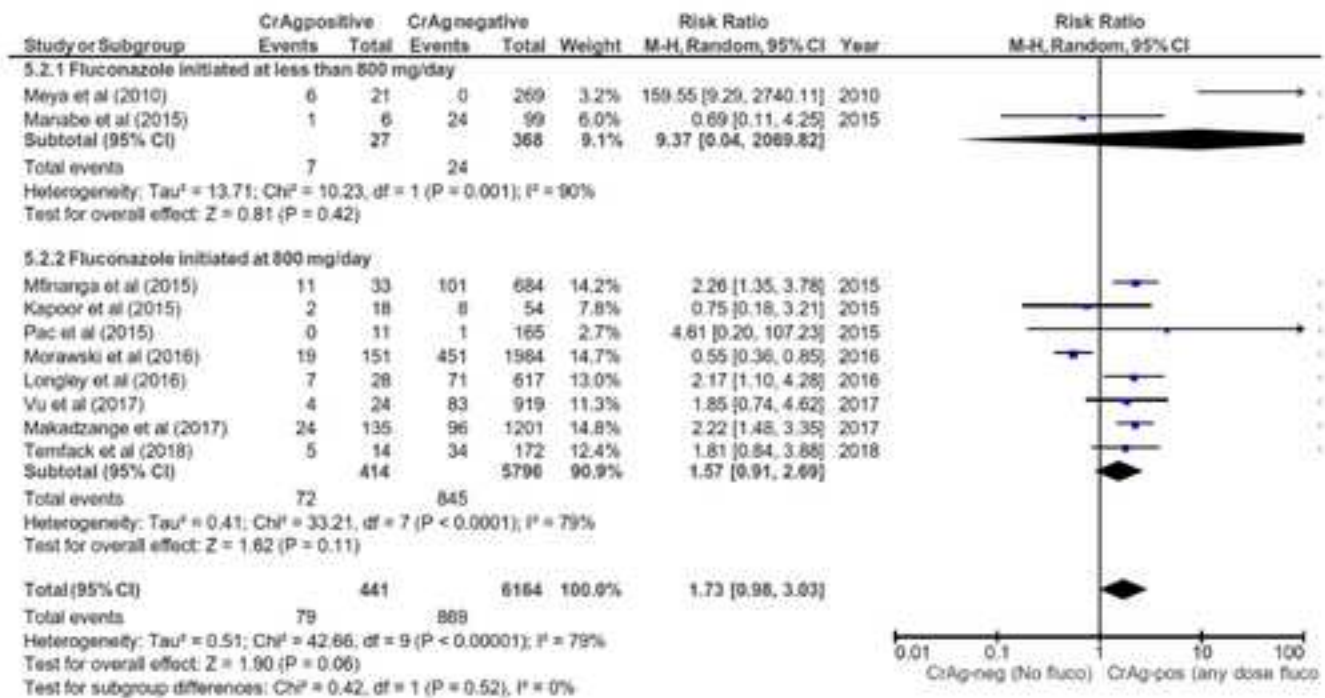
| Study or Subgroup | CrAgpositive Events | CrAgpositive Total | CrAgnegative Events | CrAgnegative Total | Weight | Risk Ratio M-H, Random, 95% CI | Year |
|---|---|---|---|---|---|---|---|
| 5.2.1 Fluconazole initiated at less than 800 mg/day | | | | | | | |
| Meya et al (2010) | 6 | 21 | 0 | 269 | 3.2% | 159.55 [9.29, 2740.11] | 2010 |
| Manabe et al (2015) | 1 | 6 | 24 | 99 | 6.0% | 0.69 [0.11, 4.25] | 2015 |
| Subtotal (95% CI) | | 27 | | 368 | 9.1% | 9.37 [0.04, 2089.82] | |
| Total events | 7 | | 24 | | | | |
| Heterogeneity: Tau² = 13.71; Chi² = 10.23, df = 1 (P = 0.001); I² = 90% | | | | | | | |
| Test for overall effect: Z = 0.81 (P = 0.42) | | | | | | | |
| 5.2.2 Fluconazole initiated at 800 mg/day | | | | | | | |
| Mfinanga et al (2015) | 11 | 33 | 101 | 684 | 14.2% | 2.26 [1.35, 3.78] | 2015 |
| Kapoor et al (2015) | 2 | 18 | 8 | 54 | 7.8% | 0.75 [0.18, 3.21] | 2015 |
| Pac et al (2015) | 0 | 11 | 1 | 165 | 2.7% | 4.61 [0.20, 107.23] | 2015 |
| Morawski et al (2016) | 19 | 151 | 451 | 1984 | 14.7% | 0.55 [0.36, 0.85] | 2016 |
| Longley et al (2016) | 7 | 28 | 71 | 617 | 13.0% | 2.17 [1.10, 4.28] | 2016 |
| Vu et al (2017) | 4 | 24 | 83 | 919 | 11.3% | 1.85 [0.74, 4.62] | 2017 |
| Makadzange et al (2017) | 24 | 135 | 96 | 1201 | 14.8% | 2.22 [1.48, 3.35] | 2017 |
| Temfack et al (2018) | 5 | 14 | 34 | 172 | 12.4% | 1.81 [0.84, 3.88] | 2018 |
| Subtotal (95% CI) | | 414 | | 5796 | 90.9% | 1.57 [0.91, 2.69] | |
| Total events | 72 | | 845 | | | | |
| Heterogeneity: Tau² = 0.41; Chi² = 33.21, df = 7 (P < 0.0001); I² = 79% | | | | | | | |
| Test for overall effect: Z = 1.62 (P = 0.11) | | | | | | | |
| Total (95% CI) | | 441 | | 6164 | 100.0% | 1.73 [0.98, 3.03] | |
| Total events | 79 | | 869 | | | | |
| Heterogeneity: Tau² = 0.51; Chi² = 42.66, df = 9 (P < 0.00001); I² = 79% | | | | | | | |
| Test for overall effect: Z = 1.90 (P = 0.06) | | | | | | | |
| Test for subgroup differences: Chi² = 0.42, df = 1 (P = 0.52), I² = 0% | | | | | | | |

Risk Ratio
M-H, Random, 95% CI

0.01 0.1 1 10 100
CrAg-neg (No fluco) CrAg-pos (any dose fluco)